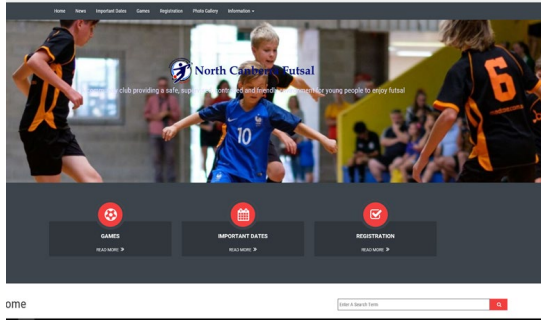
Home News Important Dates Games Registration Photo Gallery Information ▾

North Canberra Futsal

club providing a safe, sup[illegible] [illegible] and friendly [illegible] for young people to enjoy futsal

10

6

GAMES
READ MORE »

IMPORTANT DATES
READ MORE »

REGISTRATION
READ MORE »

ome

Enter A Search Term